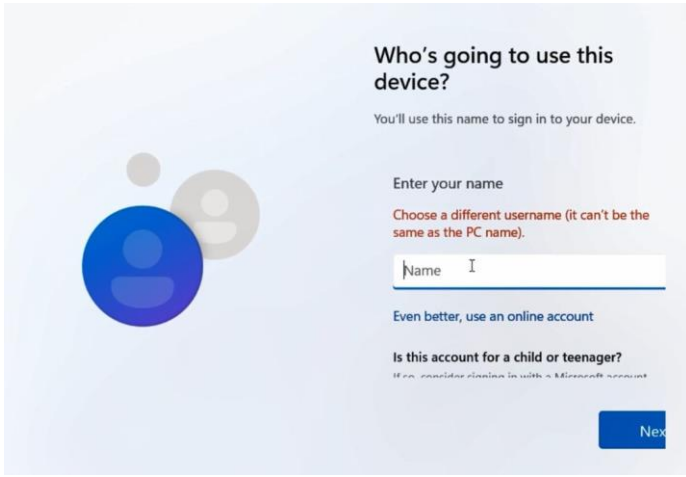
Who's going to use this device?

You'll use this name to sign in to your device.

Enter your name

Choose a different username (it can't be the same as the PC name).

Name

Even better, use an online account

Is this account for a child or teenager?

If so, consider signing in with a Microsoft account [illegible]

Nex